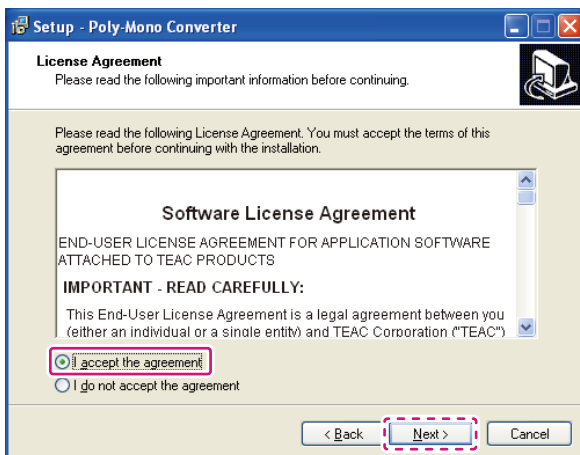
Setup - Poly-Mono Converter

License Agreement
Please read the following important information before continuing.

Please read the following License Agreement. You must accept the terms of this agreement before continuing with the installation.

Software License Agreement

END-USER LICENSE AGREEMENT FOR APPLICATION SOFTWARE ATTACHED TO TEAC PRODUCTS

IMPORTANT - READ CAREFULLY:

This End-User License Agreement is a legal agreement between you (either an individual or a single entity) and TEAC Corporation ("TEAC")

I accept the agreement
I do not accept the agreement

< Back
Next >
Cancel